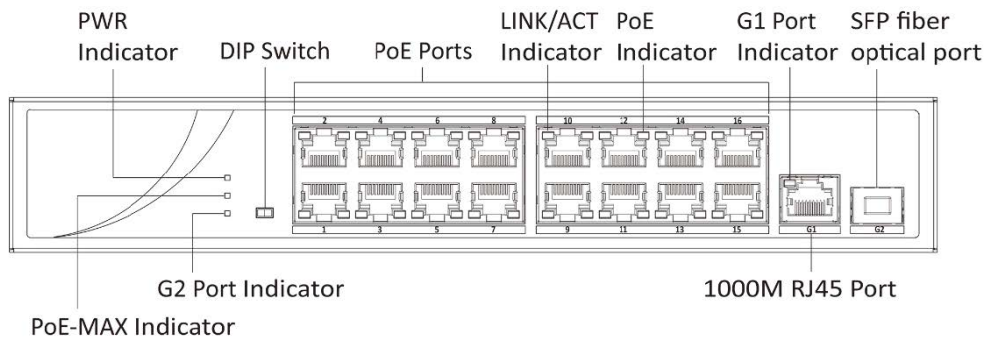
PWR Indicator

DIP Switch

PoE Ports

LINK/ACT Indicator

PoE Indicator

G1 Port Indicator

SFP fiber optical port

2 4 6 8 10 12 14 16

1 3 5 7 9 11 13 15

G1

G2

G2 Port Indicator

1000M RJ45 Port

PoE-MAX Indicator